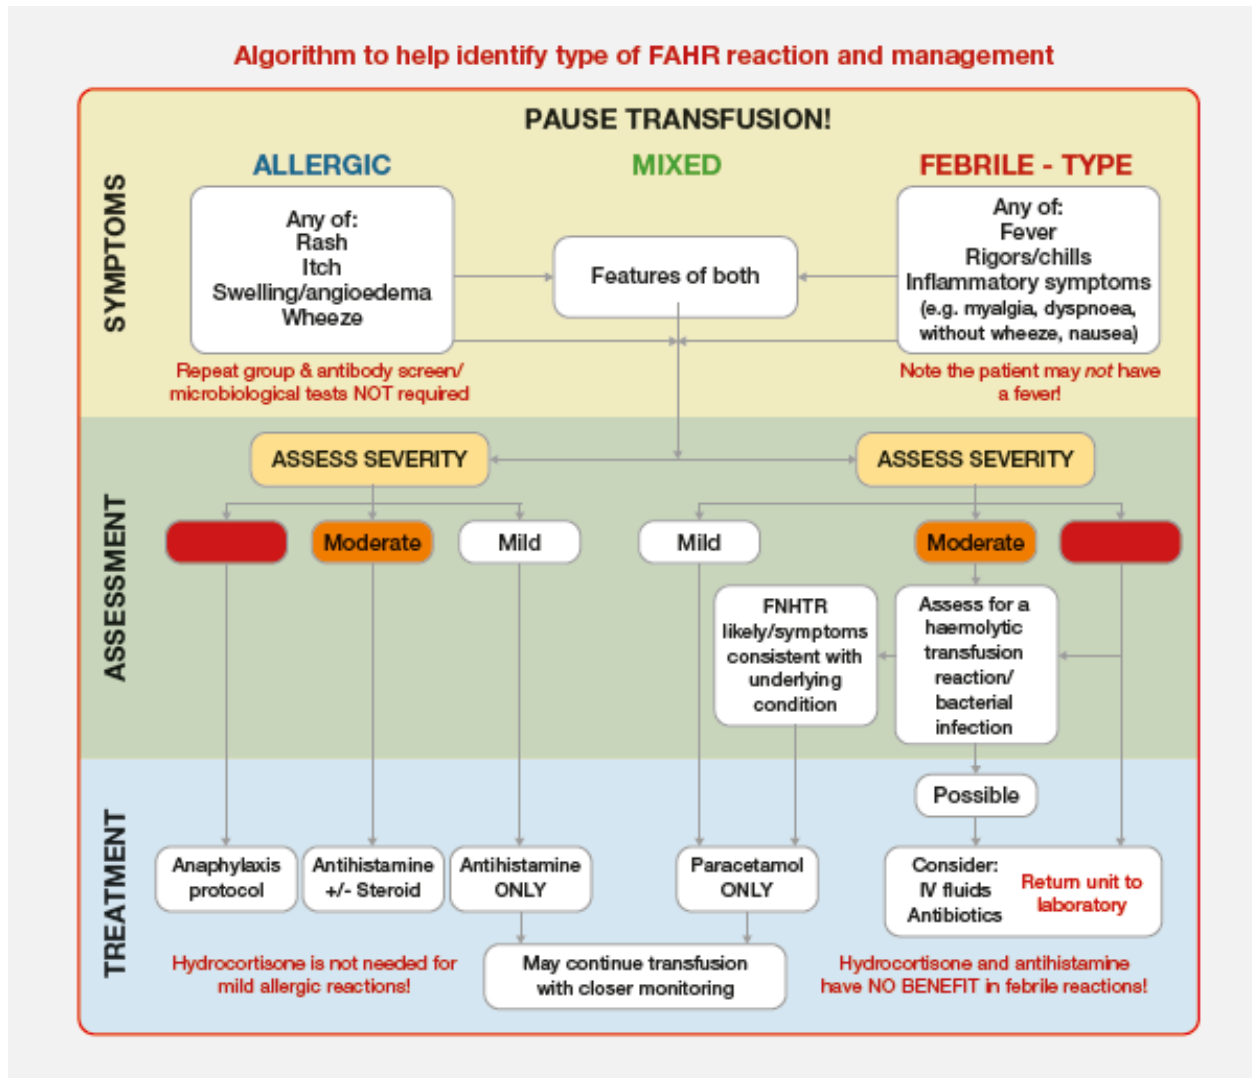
Algorithm to help identify type of FAHR reaction and management

PAUSE TRANSFUSION!

SYMPTOMS

ALLERGIC

MIXED

FEBRILE - TYPE

Any of:
Rash
Itch
Swelling/angioedema
Wheeze

Features of both

Any of:
Fever
Rigors/chills
Inflammatory symptoms
(e.g. myalgia, dyspnoea, without wheeze, nausea)

Repeat group & antibody screen/ microbiological tests NOT required

Note the patient may *not* have a fever!

ASSESSMENT

ASSESS SEVERITY

ASSESS SEVERITY

Moderate

Mild

Mild

Moderate

FNHTR likely/symptoms consistent with underlying condition

Assess for a haemolytic transfusion reaction/ bacterial infection

TREATMENT

Possible

Anaphylaxis protocol

Antihistamine +/- Steroid

Antihistamine ONLY

Paracetamol ONLY

Consider:
IV fluids
Antibiotics

Return unit to laboratory

Hydrocortisone is not needed for mild allergic reactions!

May continue transfusion with closer monitoring

Hydrocortisone and antihistamine have NO BENEFIT in febrile reactions!